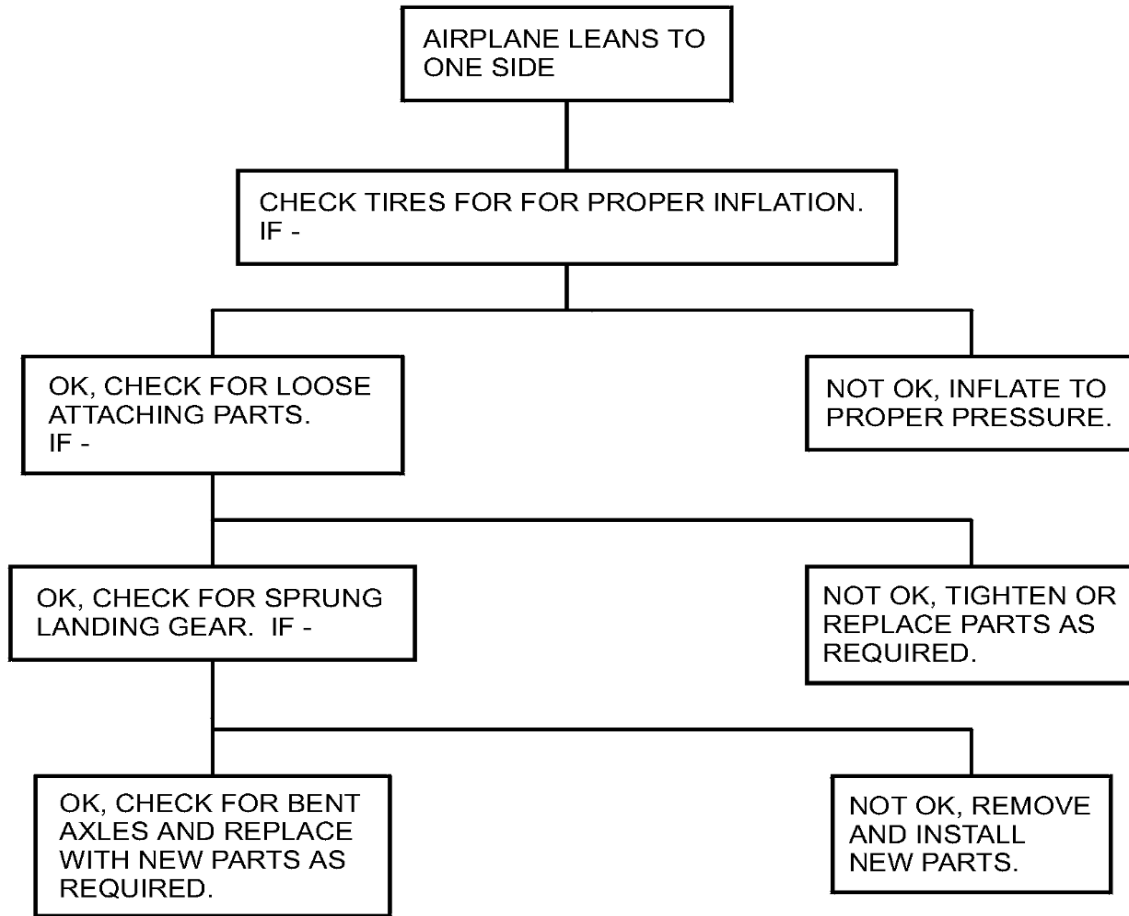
AIRPLANE LEANS TO ONE SIDE

CHECK TIRES FOR FOR PROPER INFLATION. IF -

OK, CHECK FOR LOOSE ATTACHING PARTS. IF -

NOT OK, INFLATE TO PROPER PRESSURE.

OK, CHECK FOR SPRUNG LANDING GEAR. IF -

NOT OK, TIGHTEN OR REPLACE PARTS AS REQUIRED.

OK, CHECK FOR BENT AXLES AND REPLACE WITH NEW PARTS AS REQUIRED.

NOT OK, REMOVE AND INSTALL NEW PARTS.